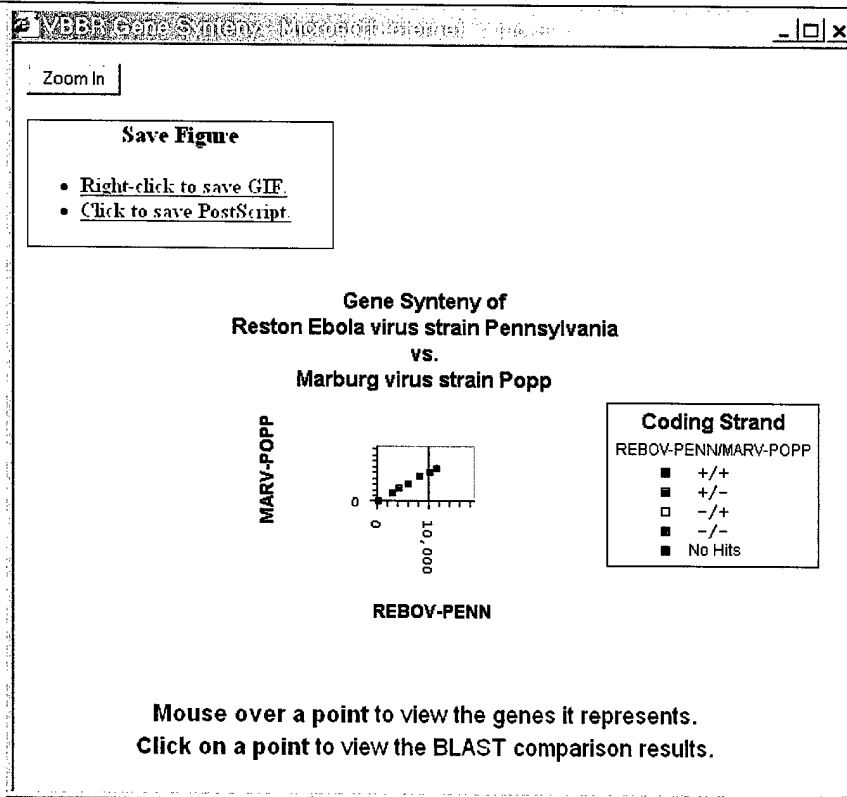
VBBR Gene Synteny - Microsoft Internet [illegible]

Zoom In

**Save Figure**

- Right-click to save GIF.
- Click to save PostScript.

Gene Synteny of
Reston Ebola virus strain Pennsylvania
vs.
Marburg virus strain Popp

MARV-POPP

0

0

10,000

REBOV-PENN

Coding Strand
REBOV-PENN/MARV-POPP
+/+
+/−
−/+
−/−
No Hits

Mouse over a point to view the genes it represents.
Click on a point to view the BLAST comparison results.